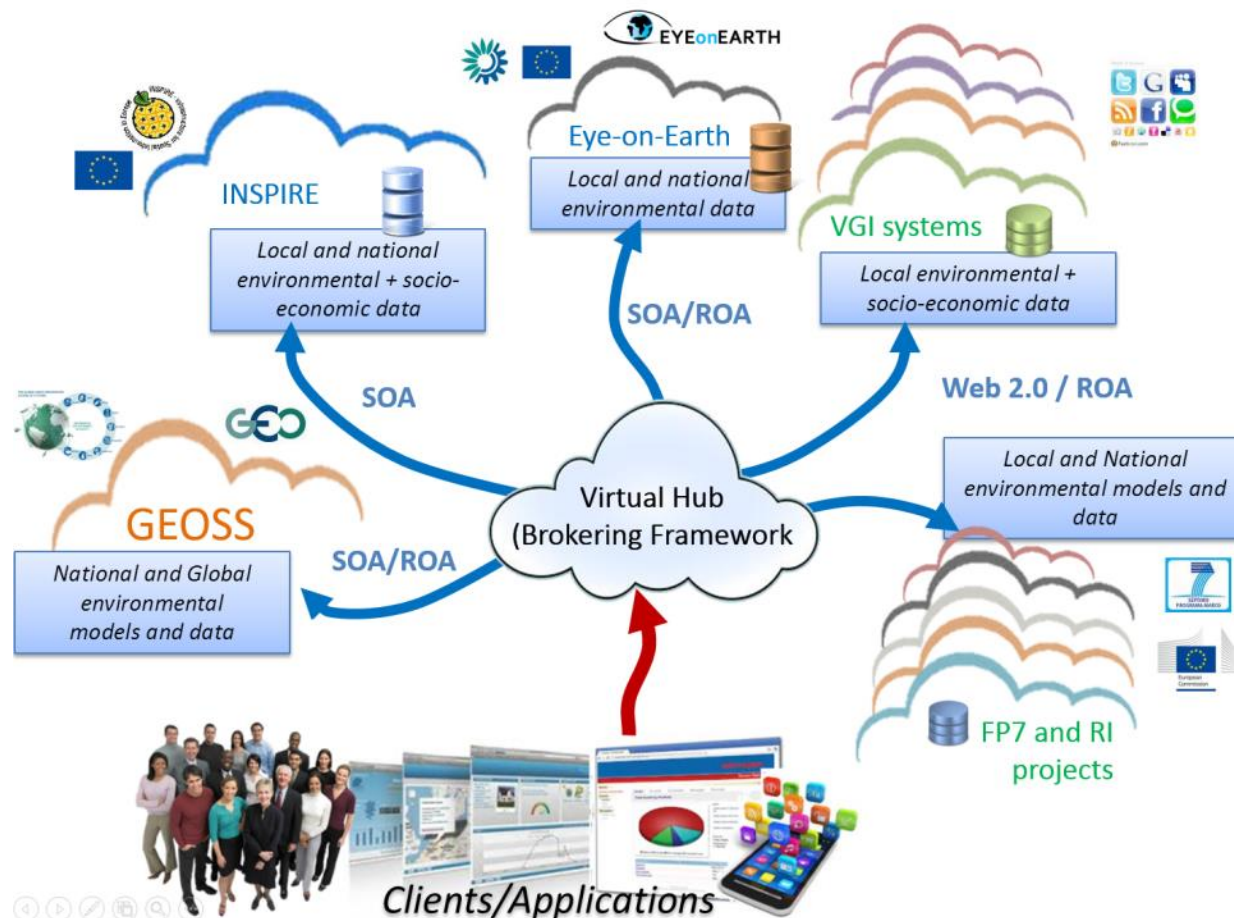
EYEonEARTH

Eye-on-Earth

Local and national environmental data

INSPIRE

Local and national environmental + socio-economic data

VGI systems

Local environmental + socio-economic data

SOA/ROA

SOA

Web 2.0 / ROA

GEO

GEOSS

National and Global environmental models and data

SOA/ROA

Virtual Hub (Brokering Framework

Local and National environmental models and data

FP7 and RI projects

Clients/Applications